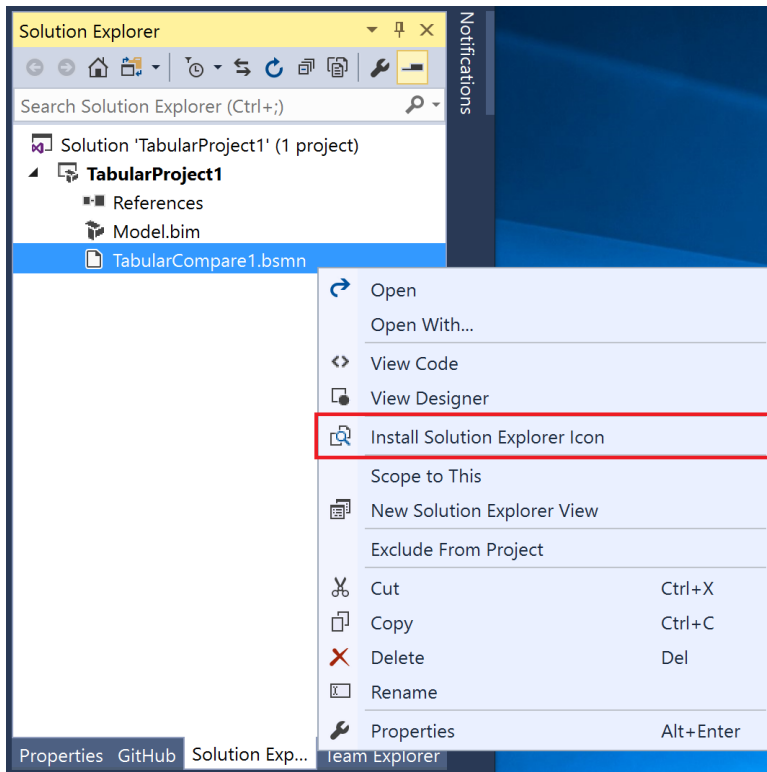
Solution Explorer

Notifications

Search Solution Explorer (Ctrl+;)

Solution 'TabularProject1' (1 project)
TabularProject1
References
Model.bim
TabularCompare1.bsmn

Open
Open With...
View Code
View Designer
Install Solution Explorer Icon
Scope to This
New Solution Explorer View
Exclude From Project
Cut Ctrl+X
Copy Ctrl+C
Delete Del
Rename
Properties Alt+Enter

Properties GitHub Solution Exp... Team Explorer